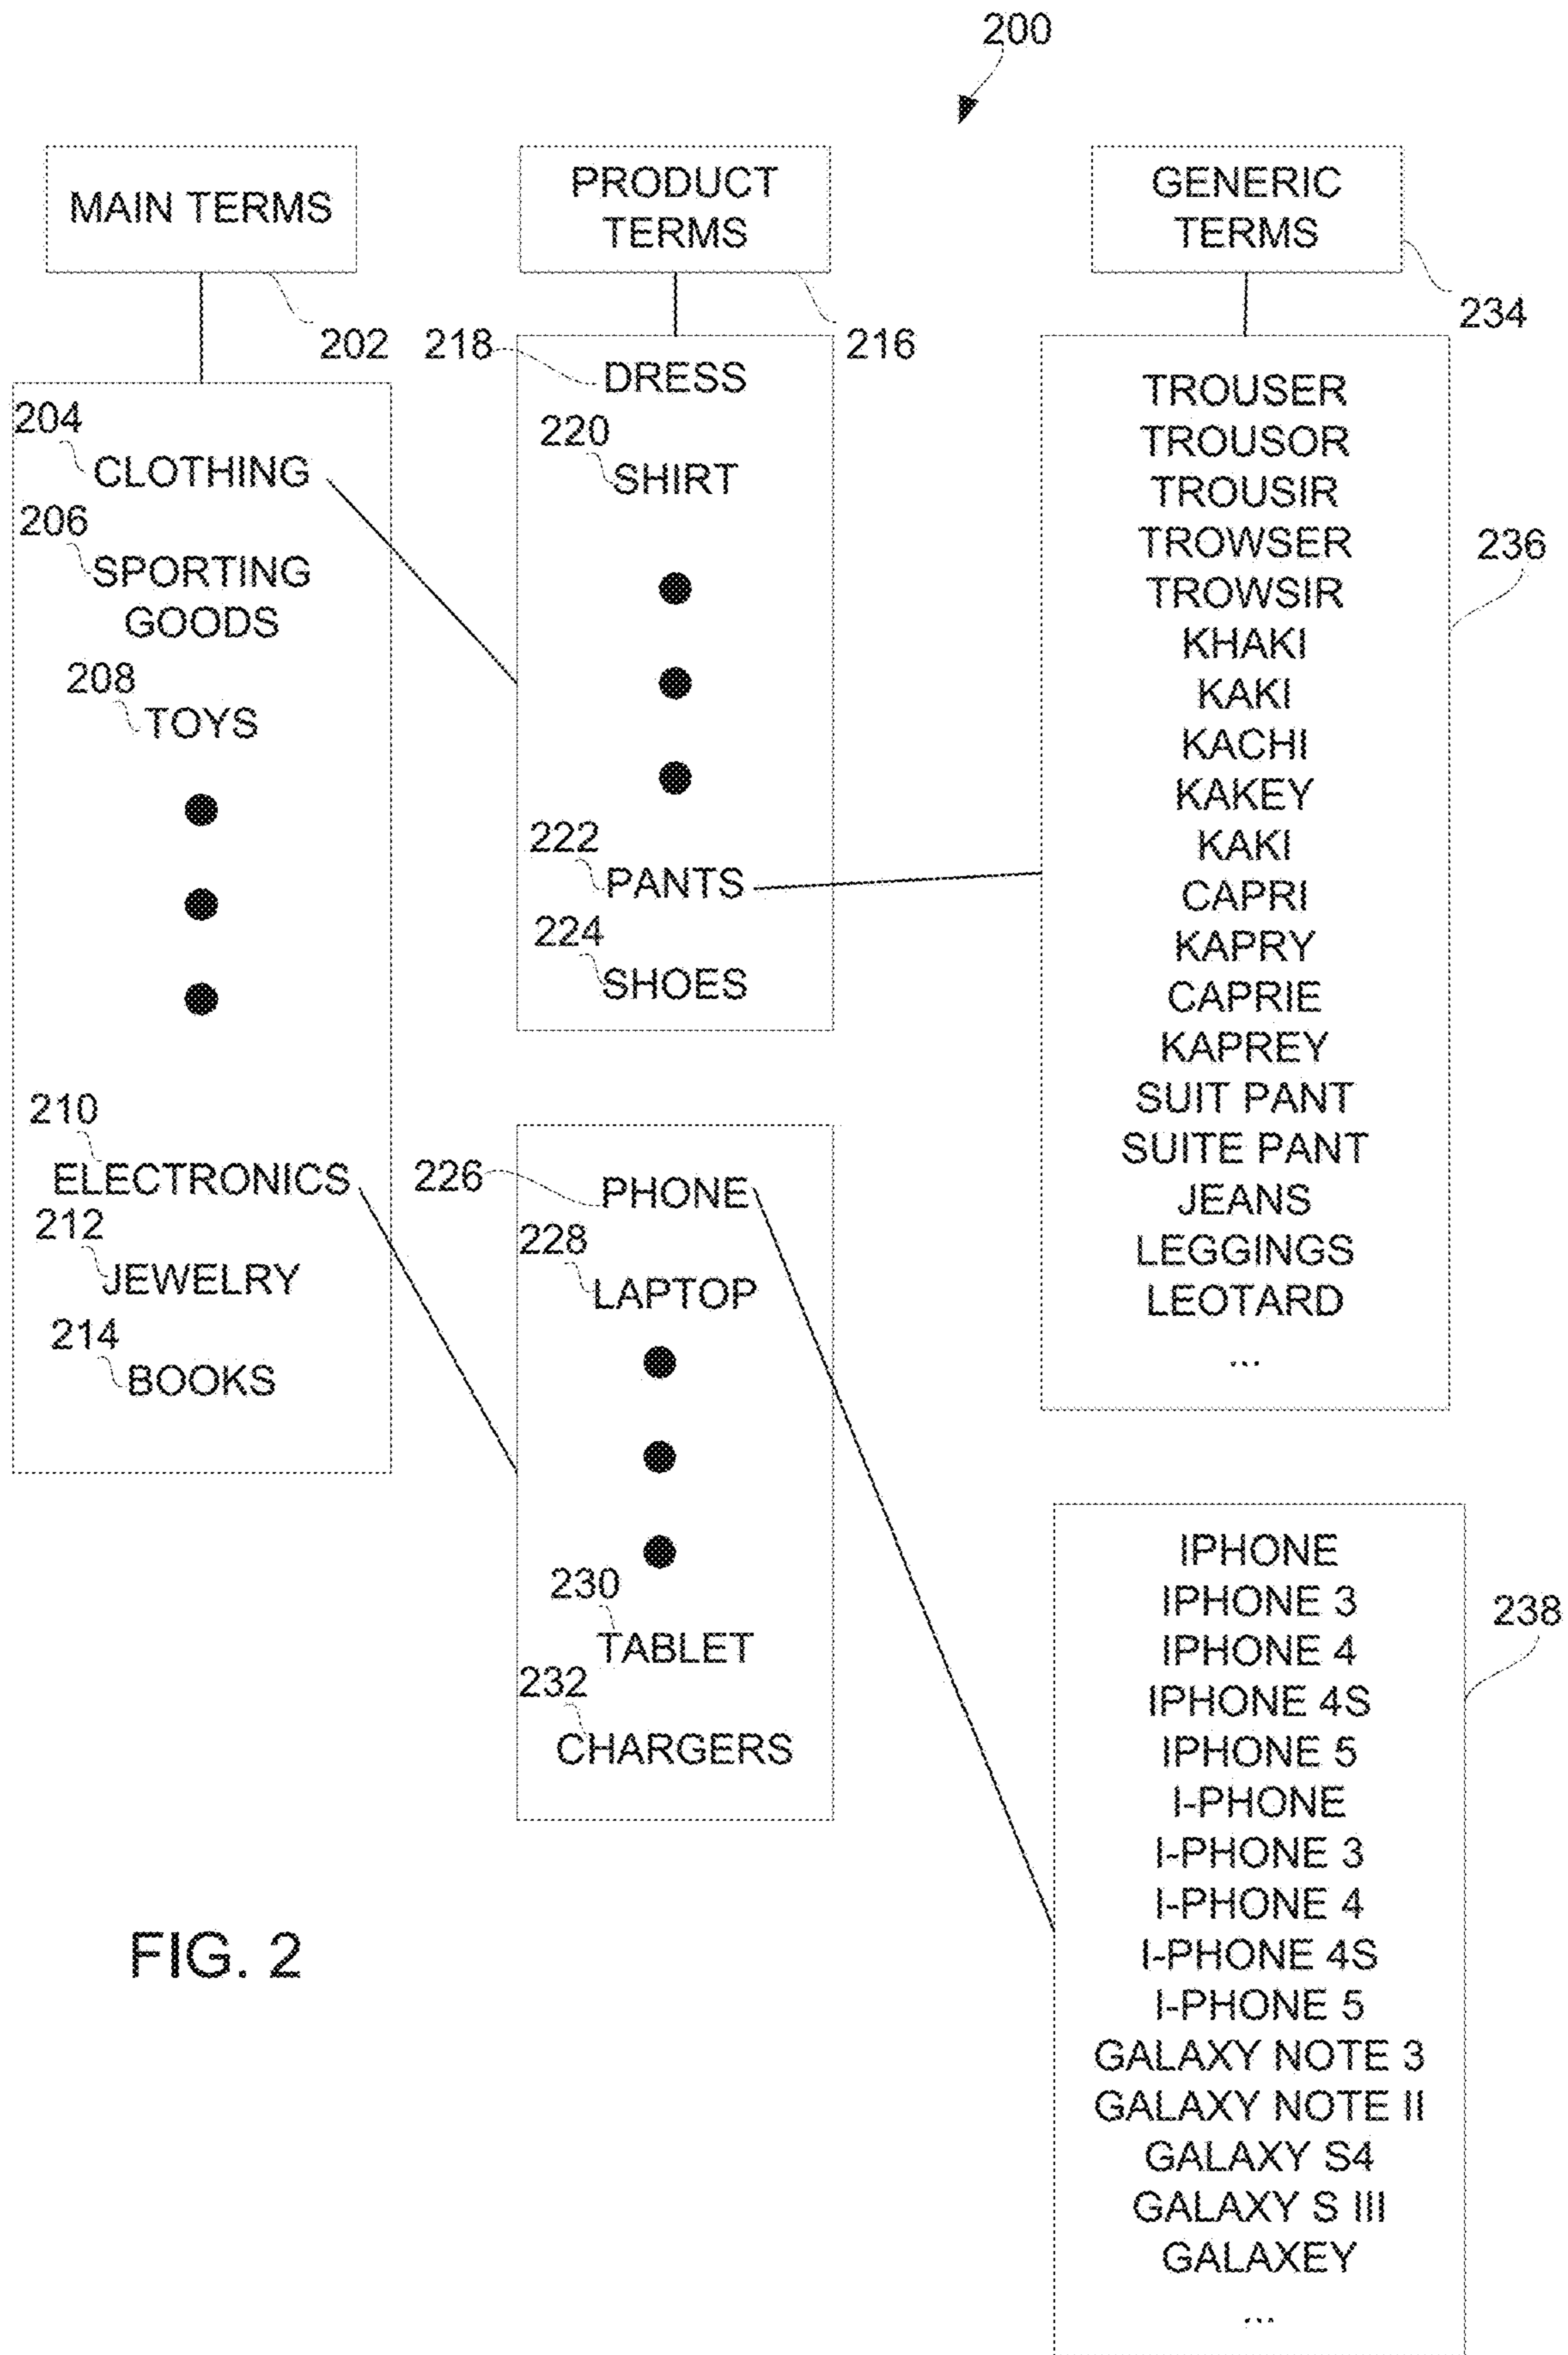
200

MAIN TERMS

202

PRODUCT TERMS

216

GENERIC TERMS

234

204 CLOTHING
206 SPORTING GOODS
208 TOYS
210 ELECTRONICS
212 JEWELRY
214 BOOKS

218 DRESS
220 SHIRT
222 PANTS
224 SHOES

226 PHONE
228 LAPTOP
230 TABLET
232 CHARGERS

TROUSER
TROUSOR
TROUSIR
TROWSER
TROWSIR
KHAKI
KAKI
KACHI
KAKEY
KAKI
CAPRI
KAPRY
CAPRIE
KAPREY
SUIT PANT
SUITE PANT
JEANS
LEGGINGS
LEOTARD
...

236

IPHONE
IPHONE 3
IPHONE 4
IPHONE 4S
IPHONE 5
I-PHONE
I-PHONE 3
I-PHONE 4
I-PHONE 4S
I-PHONE 5
GALAXY NOTE 3
GALAXY NOTE II
GALAXY S4
GALAXY S III
GALAXEY
...

238

FIG. 2